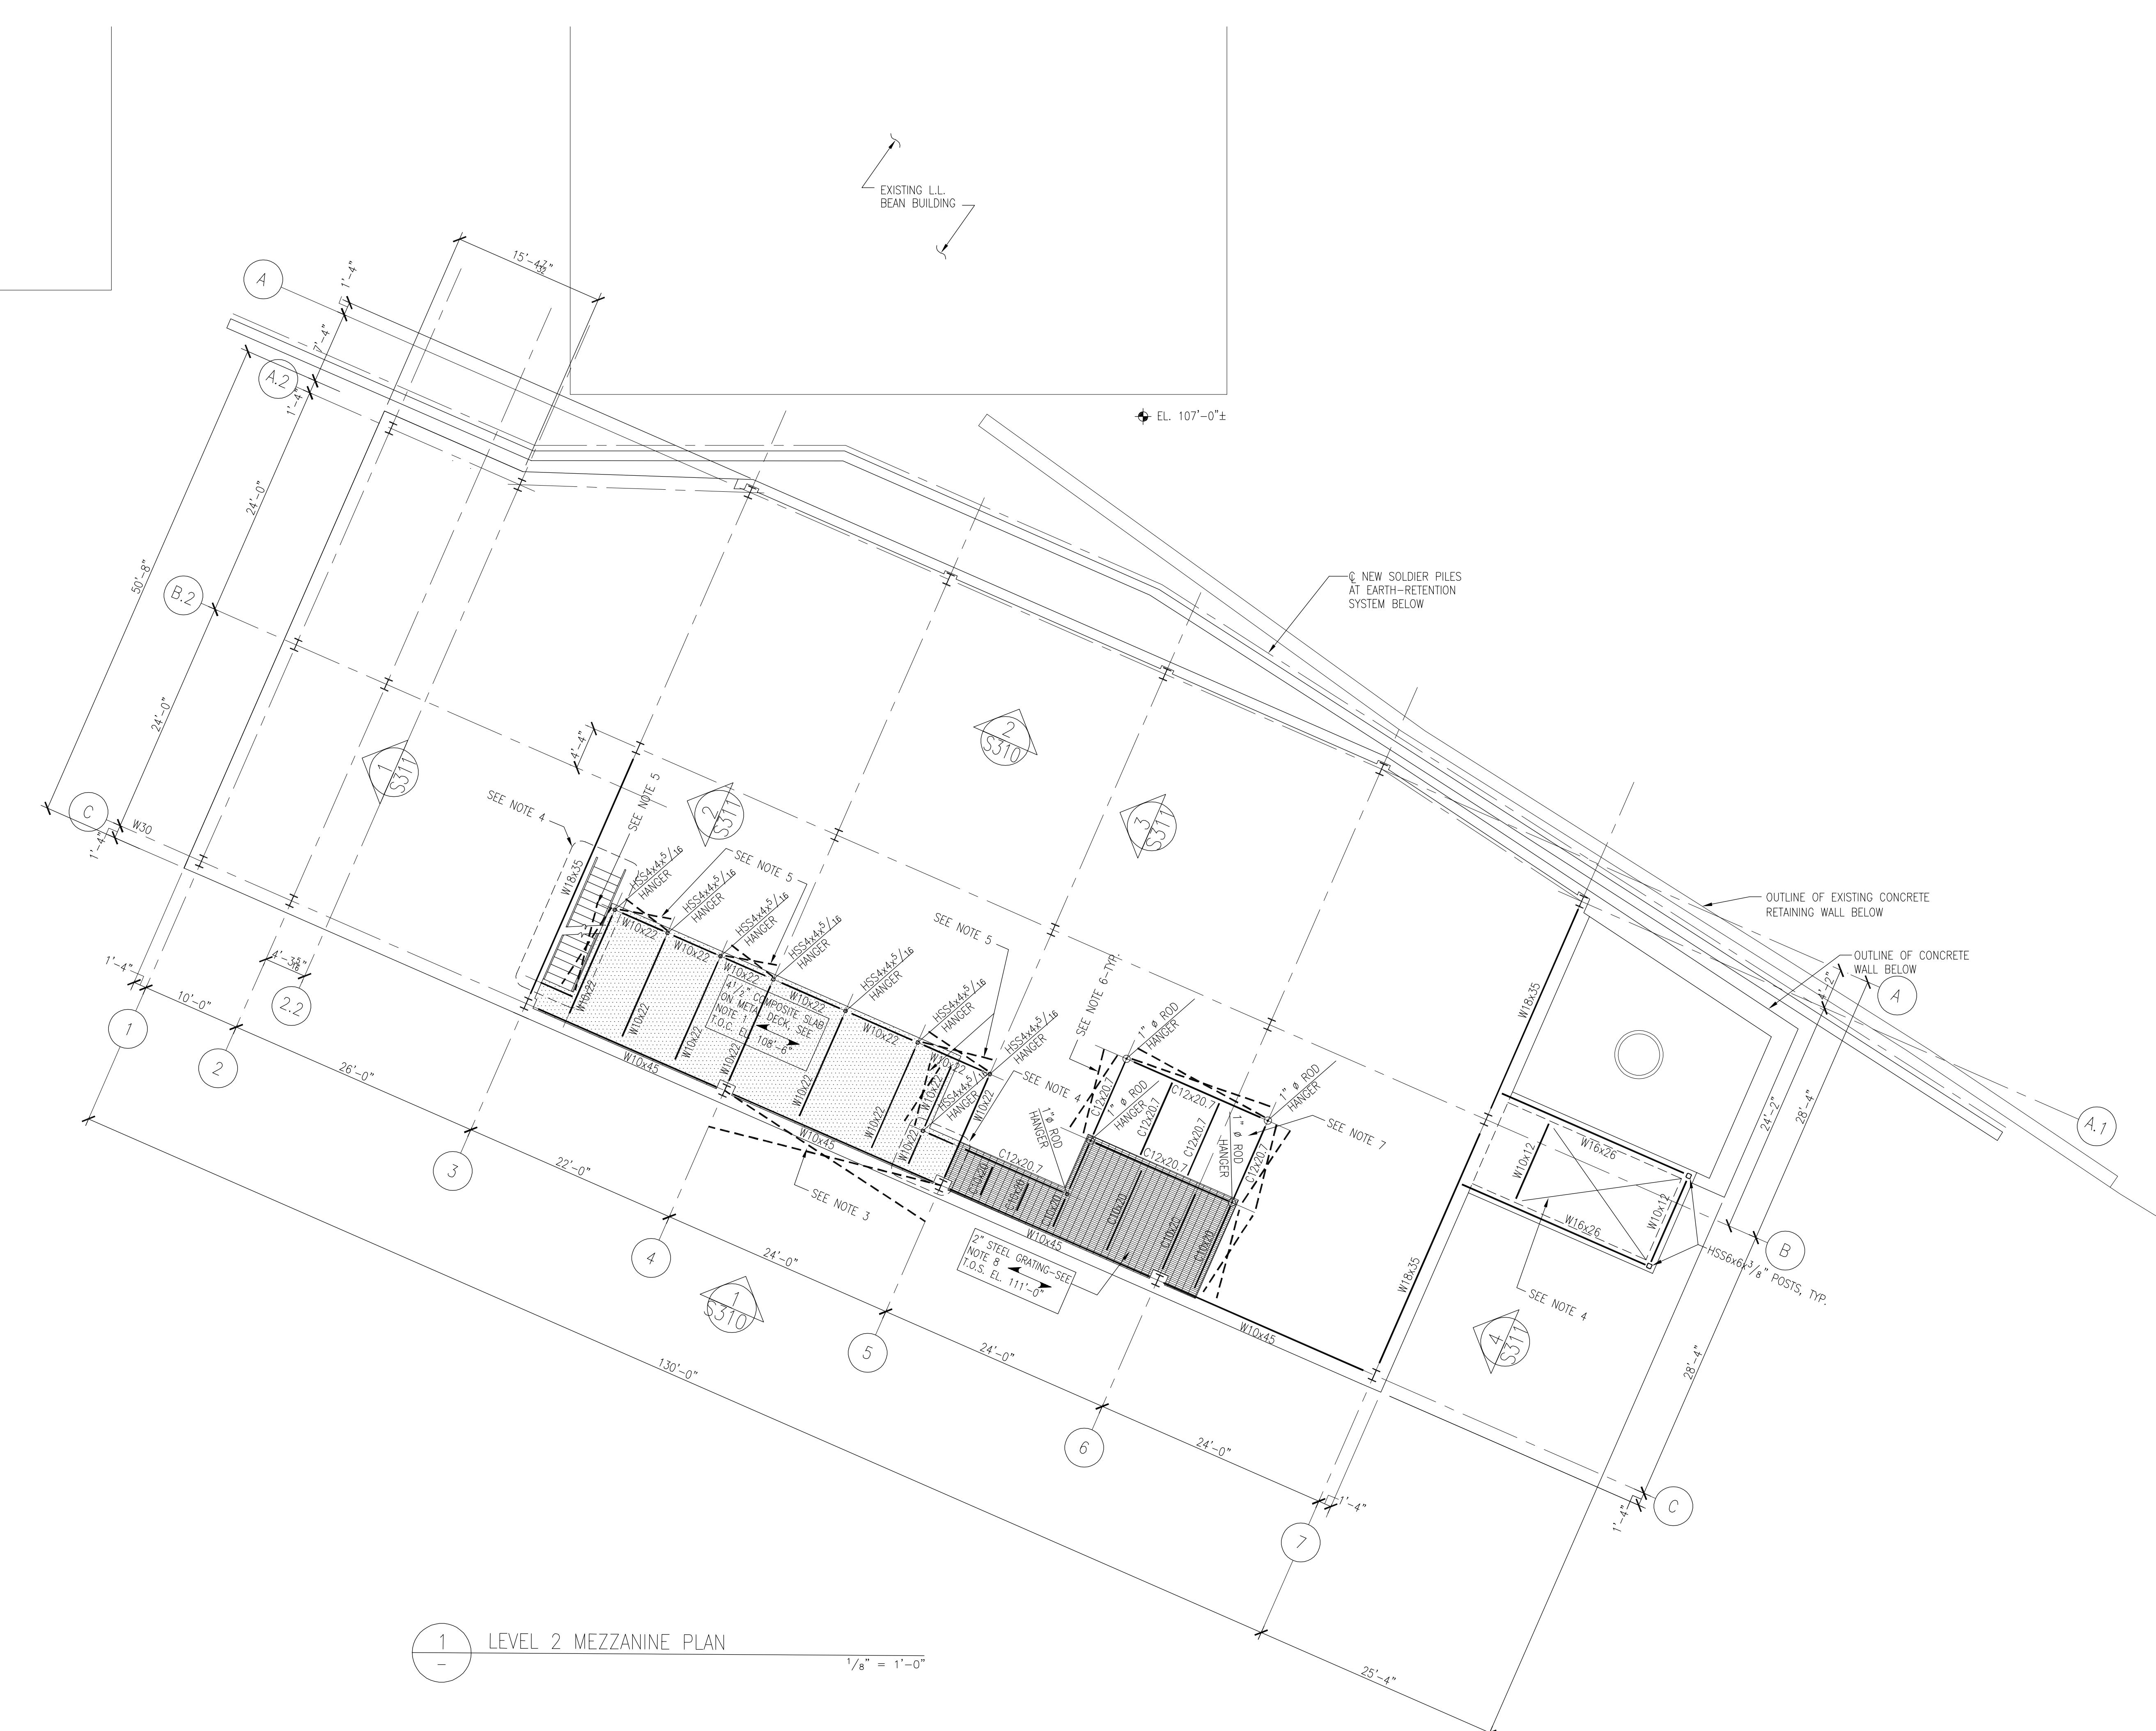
EXISTING L.L. BEAN BUILDING

EL. 107'-0"±

15'-4$\frac{7}{16}$"

A

1'-4"

7'-4"

A.2

1'-4"

24'-0"

50'-8"

B.2

24'-0"

C

1'-4"

W30

℄ NEW SOLDIER PILES AT EARTH-RETENTION SYSTEM BELOW

2
S310

1
S311

2
S311

3
S311

4'-4"

SEE NOTE 4

SEE NOTE 5

SEE NOTE 5

SEE NOTE 5

W18x35

HSS4x4x$\frac{5}{16}$ HANGER

HSS4x4x$\frac{5}{16}$ HANGER

HSS4x4x$\frac{5}{16}$ HANGER

HSS4x4x$\frac{5}{16}$ HANGER

HSS4x4x$\frac{5}{16}$ HANGER

HSS4x4x$\frac{5}{16}$ HANGER

HSS4x4x$\frac{5}{16}$ HANGER

HSS4x4x$\frac{5}{16}$ HANGER

W10x22

W10x22

W10x22

W10x22

W10x22

W10x22

W10x22

W10x22

W10x22

W10x22

W10x22

W10x22

W10x22

W10x22

W10x22

4$\frac{1}{2}$" COMPOSITE SLAB ON METAL DECK, SEE NOTE 1. T.O.C. EL. 108'-6"

W10x45

W10x45

W10x45

W10x45

SEE NOTE 6-TYP.

1" ø ROD HANGER

1" ø ROD HANGER

1" ø ROD HANGER

1" ø ROD HANGER

1" ø ROD HANGER

SEE NOTE 4

SEE NOTE 7

SEE NOTE 3

C12x20.7

C12x20.7

C12x20.7

C12x20.7

C12x20.7

C12x20.7

C10x20

C10x20

C10x20

C10x20

C10x20

C10x20

2" STEEL GRATING-SEE NOTE 8 T.O.S. EL. 111'-0"

OUTLINE OF EXISTING CONCRETE RETAINING WALL BELOW

OUTLINE OF CONCRETE WALL BELOW

A

A.1

W18x35

W18x35

W10x12

W10x12

WT6x26

W16x26

HSS6x6x$\frac{3}{8}$" POSTS, TYP.

SEE NOTE 4

24'-2"

28'-4"

28'-4"

B

4
S311

1
S310

1'-4"

10'-0"

4'-3$\frac{5}{8}$"

1

2

2.2

26'-0"

3

22'-0"

4

24'-0"

5

24'-0"

6

24'-0"

7

1'-4"

C

1'-4"

130'-0"

25'-4"

1
—
LEVEL 2 MEZZANINE PLAN
$\frac{1}{8}$" = 1'-0"